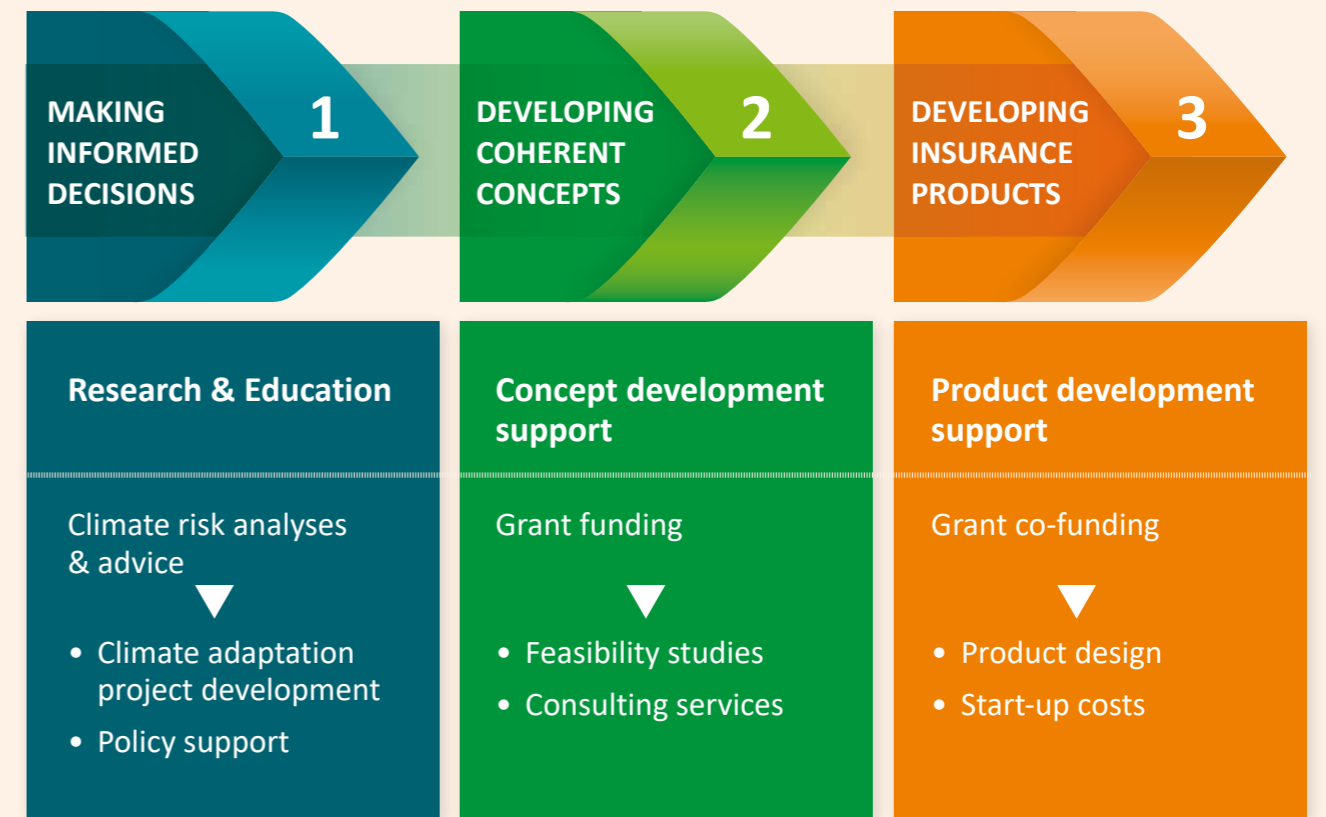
MAKING INFORMED DECISIONS 1

DEVELOPING COHERENT CONCEPTS 2

DEVELOPING INSURANCE PRODUCTS 3

Research & Education

Climate risk analyses & advice

- Climate adaptation project development
- Policy support

Concept development support

Grant funding

- Feasibility studies
- Consulting services

Product development support

Grant co-funding

- Product design
- Start-up costs